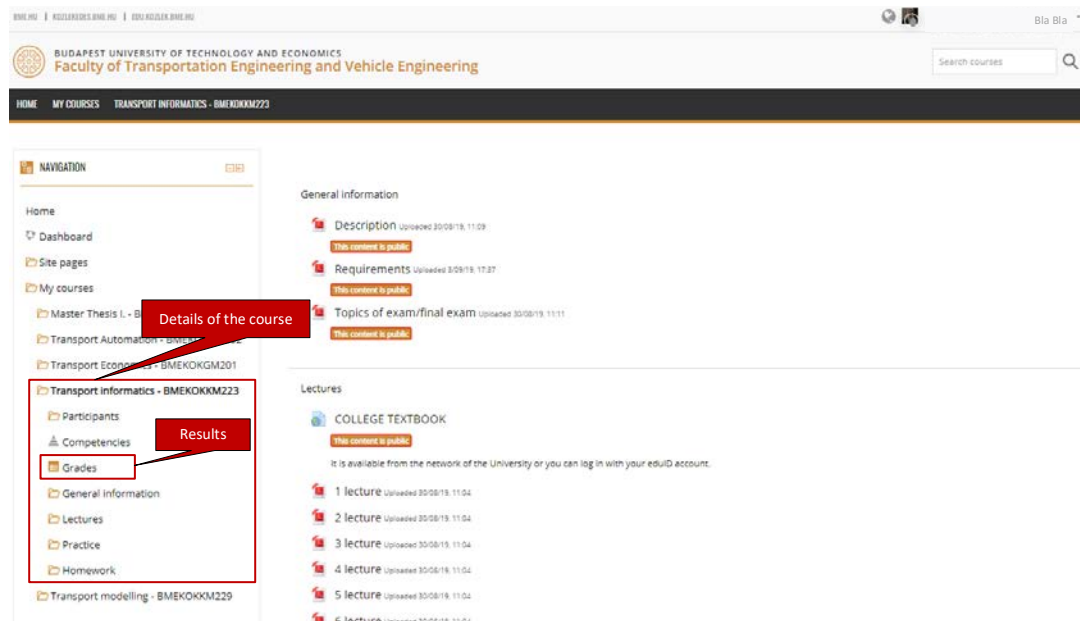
BME.HU | KOZLEKEDES.BME.HU | EDU.KOZLEK.BME.HU

Bla Bla

BUDAPEST UNIVERSITY OF TECHNOLOGY AND ECONOMICS
Faculty of Transportation Engineering and Vehicle Engineering

Search courses

HOME MY COURSES TRANSPORT INFORMATICS - BMEKOKKM223

NAVIGATION

Home
Dashboard
Site pages
My courses
Master Thesis I. - B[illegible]
Transport Automation - BME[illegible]
Transport Econ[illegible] - BMEKOKGM201
Transport Informatics - BMEKOKKM223
Participants
Competencies
Grades
General information
Lectures
Practice
Homework
Transport modelling - BMEKOKKM229

Details of the course

Results

General information

Description Uploaded 30/08/19, 11:09
This content is public

Requirements Uploaded 3/09/19, 17:37
This content is public

Topics of exam/final exam Uploaded 30/08/19, 11:11
This content is public

Lectures

COLLEGE TEXTBOOK
This content is public
It is available from the network of the University or you can log in with your eduID account.

1 lecture Uploaded 30/08/19, 11:04
2 lecture Uploaded 30/08/19, 11:04
3 lecture Uploaded 30/08/19, 11:04
4 lecture Uploaded 30/08/19, 11:04
5 lecture Uploaded 30/08/19, 11:04
6 lecture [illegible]